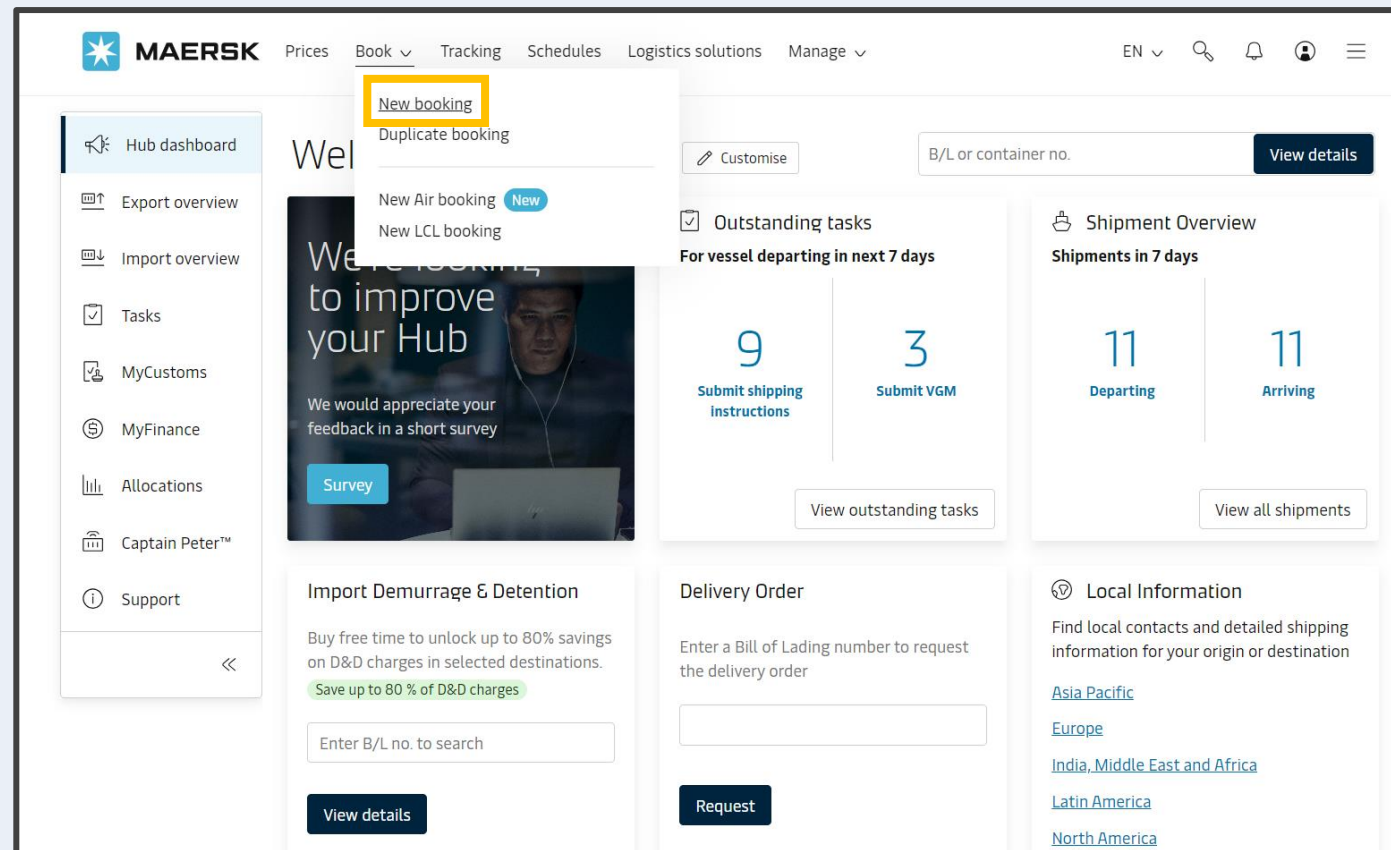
MAERSK Prices Book Tracking Schedules Logistics solutions Manage EN

New booking
Duplicate booking

New Air booking New
New LCL booking

Hub dashboard
Export overview
Import overview
Tasks
MyCustoms
MyFinance
Allocations
Captain Peter™
Support
«

Wel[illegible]

Customise

B/L or container no.
View details

We're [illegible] to improve your Hub

We would appreciate your feedback in a short survey

Survey

Outstanding tasks
For vessel departing in next 7 days

9
Submit shipping instructions

3
Submit VGM

View outstanding tasks

Shipment Overview
Shipments in 7 days

11
Departing

11
Arriving

View all shipments

Import Demurrage & Detention

Buy free time to unlock up to 80% savings on D&D charges in selected destinations.

Save up to 80 % of D&D charges

Enter B/L no. to search

View details

Delivery Order

Enter a Bill of Lading number to request the delivery order

Request

Local Information

Find local contacts and detailed shipping information for your origin or destination

Asia Pacific
Europe
India, Middle East and Africa
Latin America
North America